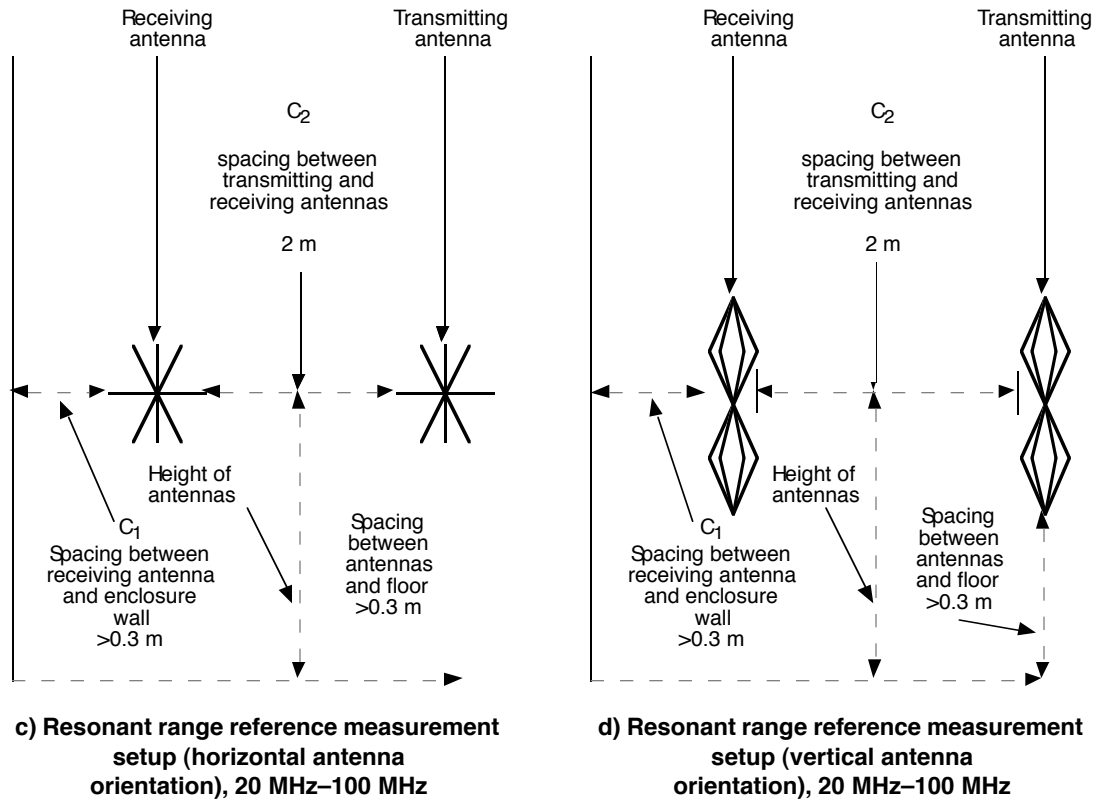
Receiving antenna

Transmitting antenna

$C_2$

spacing between transmitting and receiving antennas

2 m

Height of antennas

$C_1$

Spacing between receiving antenna and enclosure wall >0.3 m

Spacing between antennas and floor >0.3 m

**c) Resonant range reference measurement setup (horizontal antenna orientation), 20 MHz–100 MHz**

Receiving antenna

Transmitting antenna

$C_2$

spacing between transmitting and receiving antennas

2 m

Height of antennas

$C_1$

Spacing between receiving antenna and enclosure wall >0.3 m

Spacing between antennas and floor >0.3 m

**d) Resonant range reference measurement setup (vertical antenna orientation), 20 MHz–100 MHz**